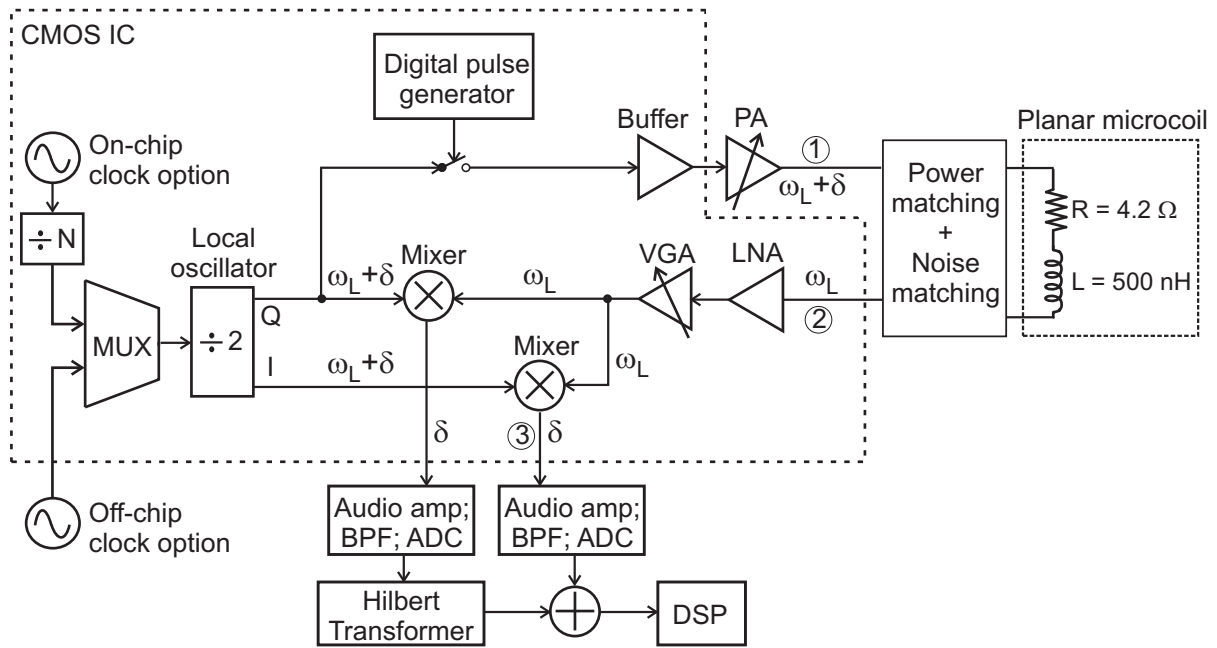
CMOS IC

Digital pulse generator

Buffer

PA

Planar microcoil

On-chip clock option

①

$\omega_L+\delta$

Power matching + Noise matching

$R = 4.2\ \Omega$

$L = 500$ nH

$\div N$

Local oscillator

Mixer

$\omega_L+\delta$

$\omega_L$

VGA

LNA

$\omega_L$

②

Q

MUX

$\div 2$

I

$\omega_L+\delta$

Mixer

$\omega_L$

$\delta$

③ $\delta$

Off-chip clock option

Audio amp; BPF; ADC

Audio amp; BPF; ADC

Hilbert Transformer

DSP